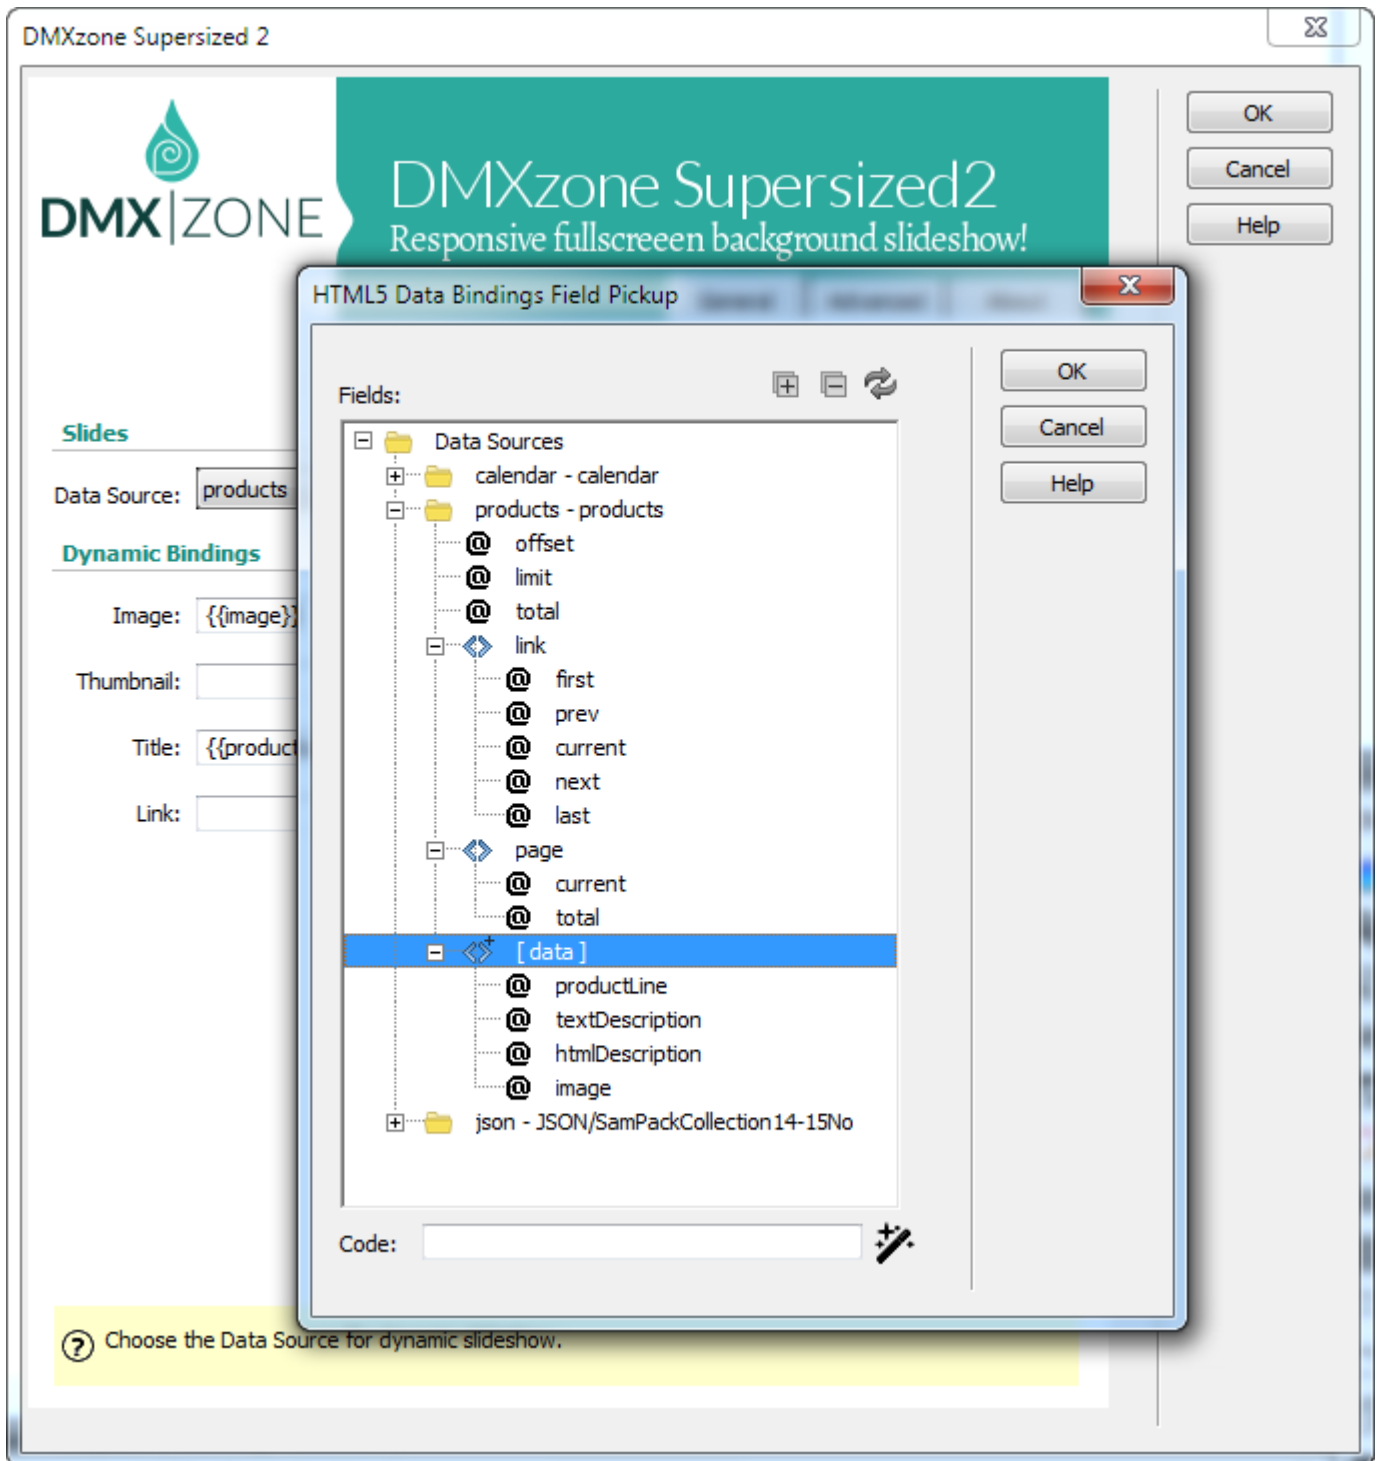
DMXzone Supersized 2

DMX|ZONE

DMXzone Supersized2
Responsive fullscreeen background slideshow!

OK
Cancel
Help

Slides
Data Source: products
Dynamic Bindings
Image: {{image}}
Thumbnail:
Title: {{product
Link:

HTML5 Data Bindings Field Pickup

Fields:

Data Sources
calendar - calendar
products - products
offset
limit
total
link
first
prev
current
next
last
page
current
total
[ data ]
productLine
textDescription
htmlDescription
image
json - JSON/SamPackCollection14-15No

Code:

OK
Cancel
Help

Choose the Data Source for dynamic slideshow.